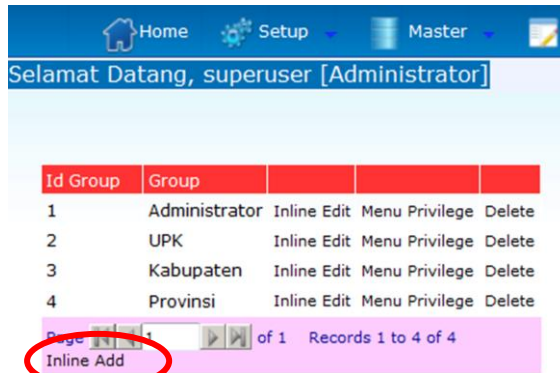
Home Setup Master

Selamat Datang, superuser [Administrator]

| Id Group | Group | | | |
|---|---|---|---|---|
| 1 | Administrator | Inline Edit | Menu Privilege | Delete |
| 2 | UPK | Inline Edit | Menu Privilege | Delete |
| 3 | Kabupaten | Inline Edit | Menu Privilege | Delete |
| 4 | Provinsi | Inline Edit | Menu Privilege | Delete |

Page 1 of 1 Records 1 to 4 of 4

Inline Add